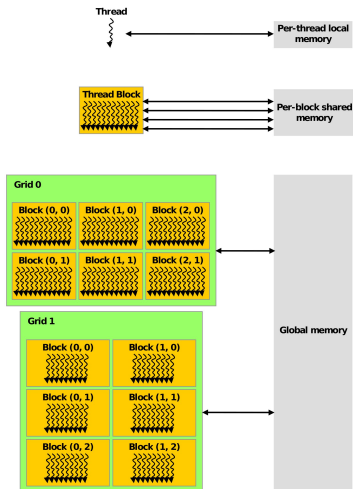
Thread

Per-thread local memory

Thread Block

Per-block shared memory

Grid 0

Block (0, 0)

Block (1, 0)

Block (2, 0)

Block (0, 1)

Block (1, 1)

Block (2, 1)

Grid 1

Block (0, 0)

Block (1, 0)

Block (0, 1)

Block (1, 1)

Block (0, 2)

Block (1, 2)

Global memory